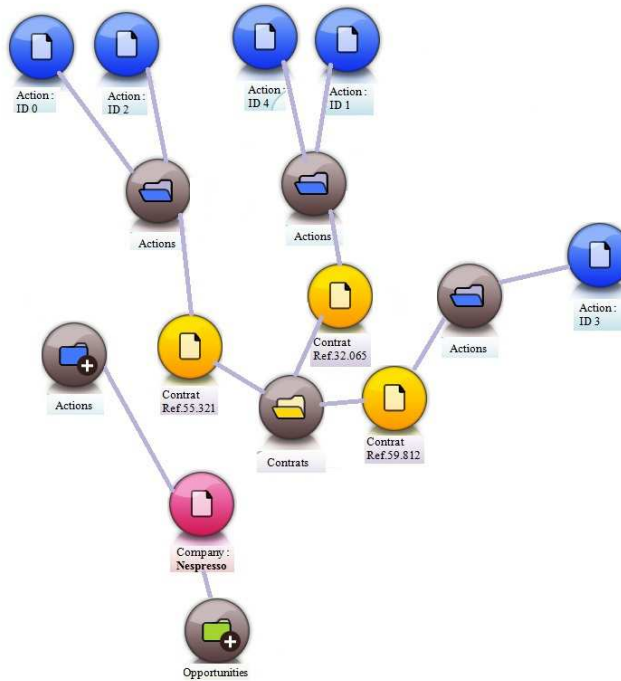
Action : ID 0

Action : ID 2

Action : ID 4

Action : ID 1

Actions

Actions

Action : ID 3

Contrat Ref.32.065

Actions

Actions

Contrat Ref.55.321

Contrats

Contrat Ref.59.812

Company : Nespresso

Opportunities